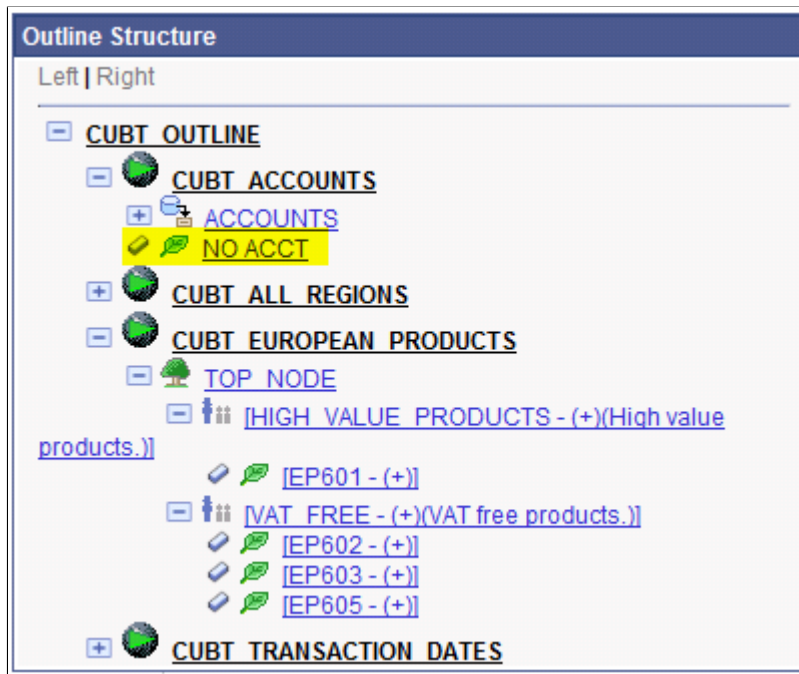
Outline Structure

Left | Right

CUBT_OUTLINE

CUBT_ACCOUNTS

ACCOUNTS

NO ACCT

CUBT_ALL_REGIONS

CUBT_EUROPEAN_PRODUCTS

TOP_NODE

[HIGH_VALUE_PRODUCTS - (+)(High value products.)]

[EP601 - (+)]

[VAT_FREE - (+)(VAT free products.)]

[EP602 - (+)]

[EP603 - (+)]

[EP605 - (+)]

CUBT_TRANSACTION_DATES